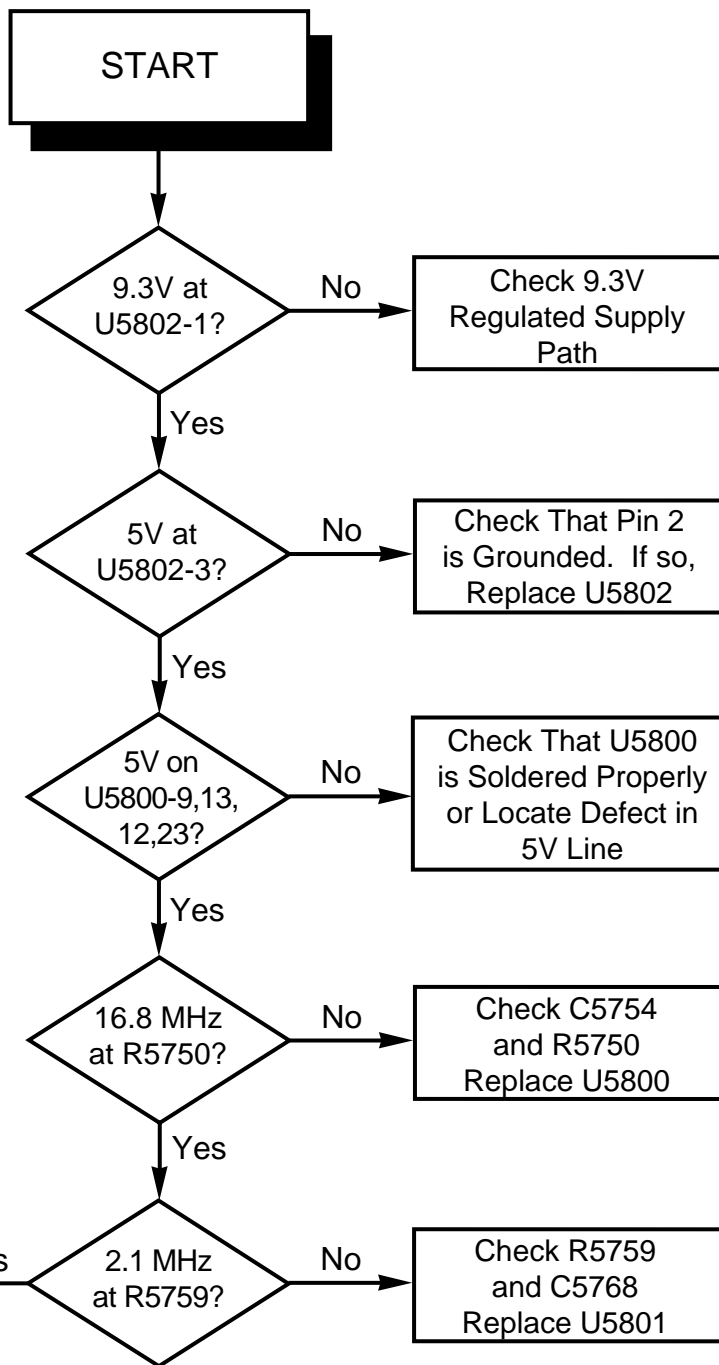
START

9.3V at U5802-1?

No

Check 9.3V Regulated Supply Path

Yes

5V at U5802-3?

No

Check That Pin 2 is Grounded. If so, Replace U5802

Yes

5V on U5800-9,13, 12,23?

No

Check That U5800 is Soldered Properly or Locate Defect in 5V Line

Yes

16.8 MHz at R5750?

No

Check C5754 and R5750 Replace U5800

Yes

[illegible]s

2.1 MHz at R5759?

No

Check R5759 and C5768 Replace U5801